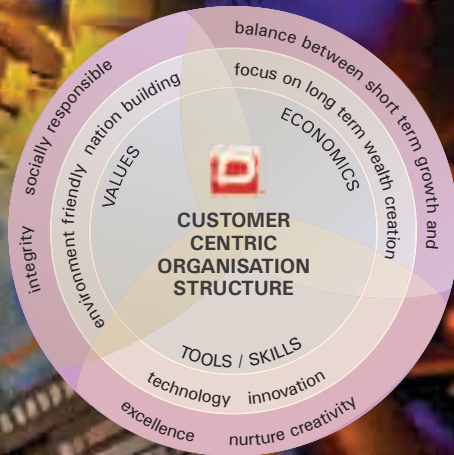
balance between short term growth and

focus on long term wealth creation

ECONOMICS

socially responsible

nation building

environment friendly

VALUES

integrity

CUSTOMER CENTRIC ORGANISATION STRUCTURE

TOOLS / SKILLS

technology innovation

excellence nurture creativity